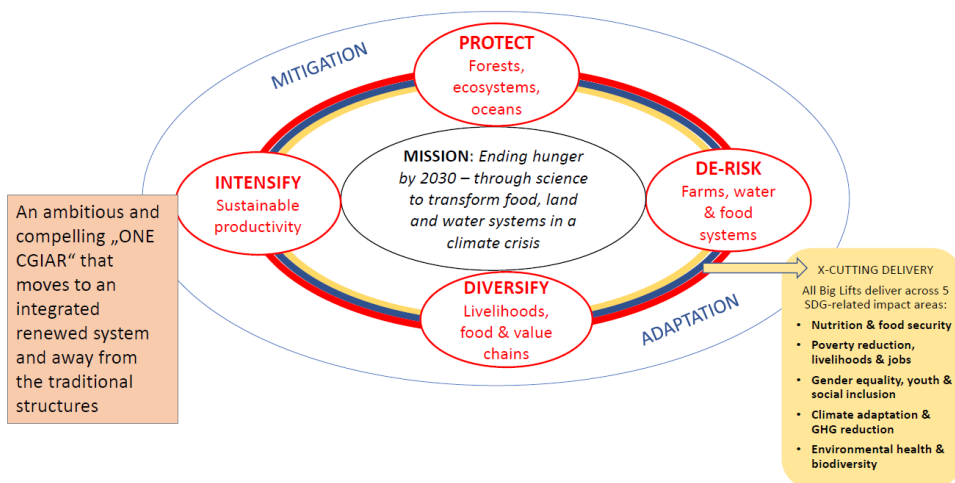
MITIGATION

PROTECT
Forests, ecosystems, oceans

INTENSIFY
Sustainable productivity

MISSION: *Ending hunger by 2030 – through science to transform food, land and water systems in a climate crisis*

DE-RISK
Farms, water & food systems

DIVERSIFY
Livelihoods, food & value chains

ADAPTATION

An ambitious and compelling „ONE CGIAR“ that moves to an integrated renewed system and away from the traditional structures

X-CUTTING DELIVERY
All Big Lifts deliver across 5 SDG-related impact areas:
- Nutrition & food security
- Poverty reduction, livelihoods & jobs
- Gender equality, youth & social inclusion
- Climate adaptation & GHG reduction
- Environmental health & biodiversity